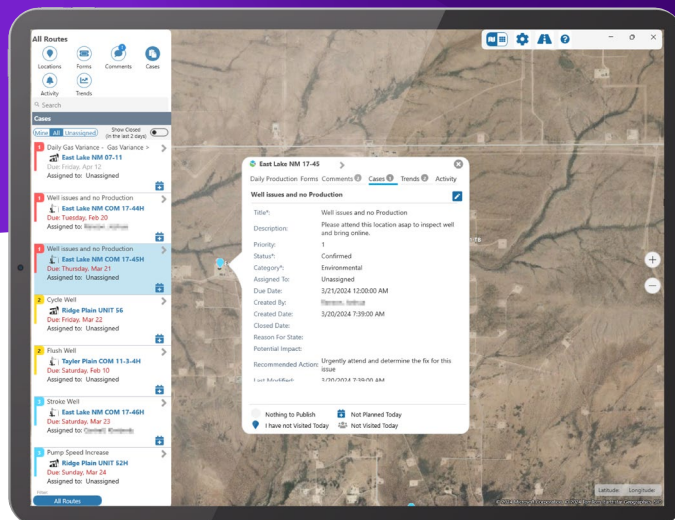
All Routes

Locations Forms Comments Cases

Activity Trends

Search

Cases

Mine All Unassigned Show Closed (in the last 2 days)

1 Daily Gas Variance - Gas Variance >
East Lake NM 07-11
Due: Friday, Apr 12
Assigned to: Unassigned

1 Well issues and no Production
East Lake NM COM 17-44H
Due: Tuesday, Feb 20
Assigned to: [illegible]

1 Well issues and no Production
East Lake NM COM 17-45H
Due: Thursday, Mar 21
Assigned to: Unassigned

2 Cycle Well
Ridge Plain UNIT 56
Due: Friday, Mar 22
Assigned to: Unassigned

2 Flush Well
Tayler Plain COM 11-3-4H
Due: Saturday, Feb 10
Assigned to: Unassigned

3 Stroke Well
East Lake NM COM 17-46H
Due: Saturday, Mar 23
Assigned to: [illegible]

3 Pump Speed Increase
Ridge Plain UNIT 52H
Due: Sunday, Mar 24
Assigned to: Unassigned

All Routes

East Lake NM 17-45

Daily Production Forms Comments Cases Trends Activity

Well issues and no Production

| | |
|---|---|
| Title*: | Well issues and no Production |
| Description: | Please attend this location asap to inspect well and bring online. |
| Priority: | 1 |
| Status*: | Confirmed |
| Category*: | Environmental |
| Assigned To: | Unassigned |
| Due Date: | 3/21/2024 12:00:00 AM |
| Created By: | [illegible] |
| Created Date: | 3/20/2024 7:39:00 AM |
| Closed Date: | |
| Reason For State: | |
| Potential Impact: | |
| Recommended Action: | Urgently attend and determine the fix for this issue |
| Last Modified: | 3/20/2024 7:39:00 AM |

Nothing to Publish Not Planned Today
I have not Visited Today Not Visited Today

Latitude Longitude